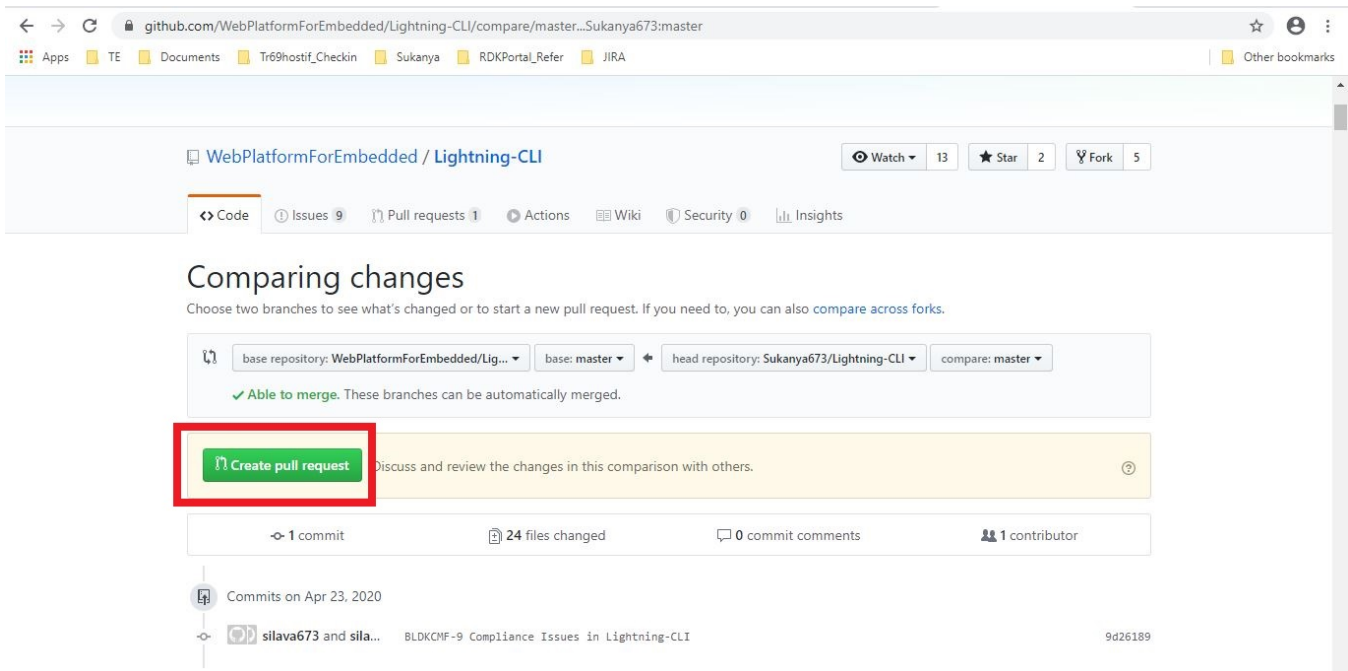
github.com/WebPlatformForEmbedded/Lightning-CLI/compare/master...Sukanya673:master

Apps TE Documents Tr69hostif_Checkin Sukanya RDKPortal_Refer JIRA Other bookmarks

WebPlatformForEmbedded / Lightning-CLI

Watch 13 Star 2 Fork 5

Code Issues 9 Pull requests 1 Actions Wiki Security 0 Insights

Comparing changes

Choose two branches to see what's changed or to start a new pull request. If you need to, you can also compare across forks.

base repository: WebPlatformForEmbedded/Lig... base: master head repository: Sukanya673/Lightning-CLI compare: master

✓ Able to merge. These branches can be automatically merged.

Create pull request Discuss and review the changes in this comparison with others.

1 commit 24 files changed 0 commit comments 1 contributor

Commits on Apr 23, 2020

silava673 and sila... BLDKCMF-9 Compliance Issues in Lightning-CLI 9d26189